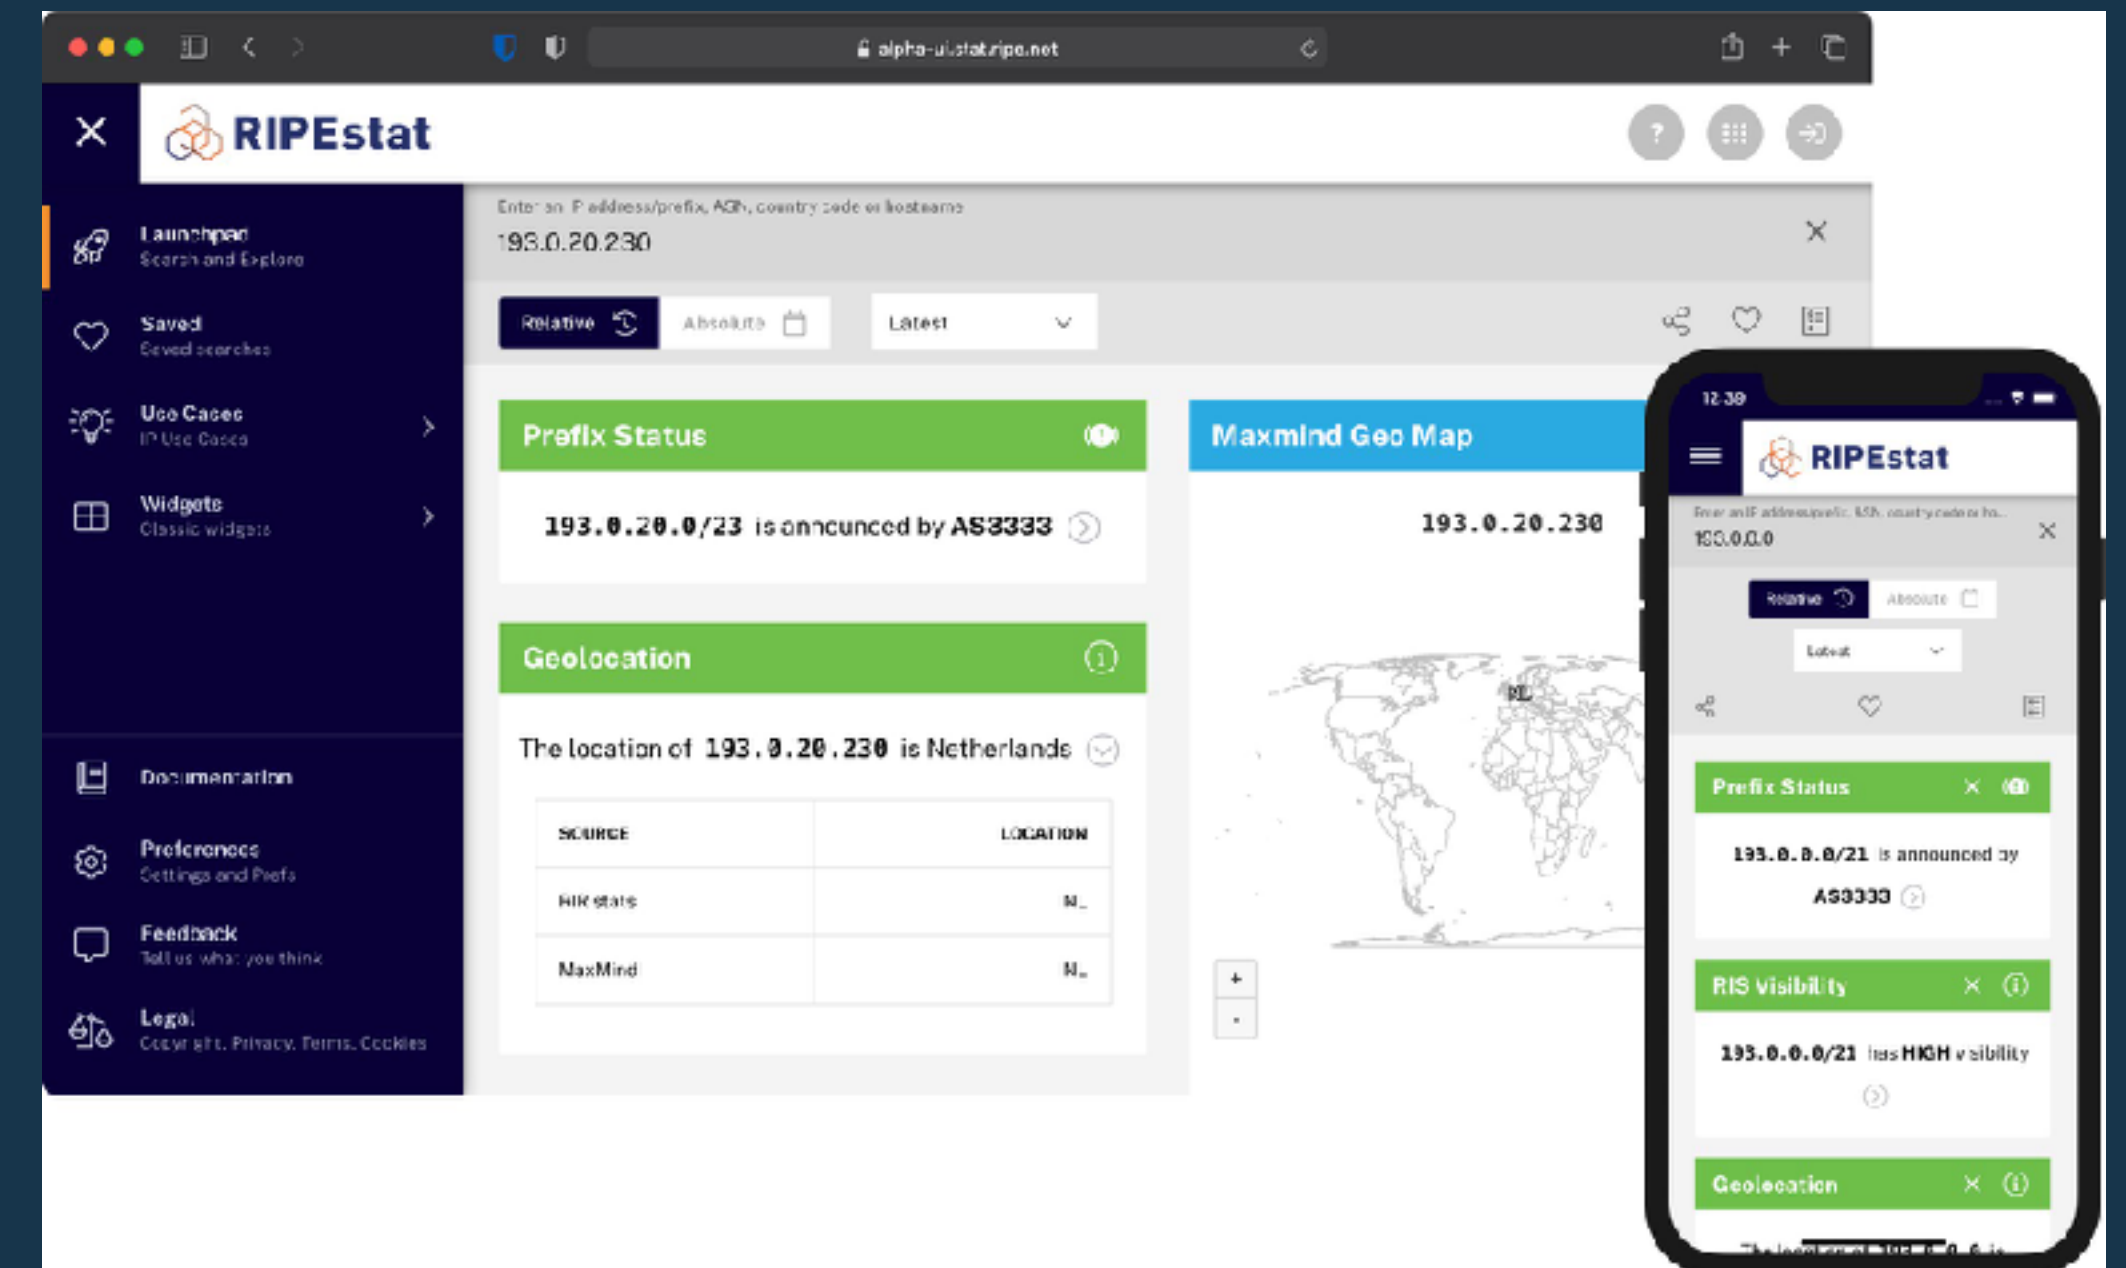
alpha-uistat.ripe.net

RIPEstat

Launchpad
Search and Explore

Saved
Saved searches

Use Cases
IP Use Cases

Widgets
Classic widgets

Documentation

Preferences
Settings and Prefs

Feedback
Tell us what you think

Legal
Copyright, Privacy, Terms, Cookies

Enter an IP address/prefix, ASN, country code or hostname
193.0.20.230

Relative
Absolute
Latest

Prefix Status

193.0.20.0/23 is announced by AS3333

Geolocation

The location of 193.0.20.230 is Netherlands

| SOURCE | LOCATION |
|---|---|
| RIR stats | NL |
| MaxMind | NL |

Maxmind Geo Map

193.0.20.230

NL

+
-

12:30

RIPEstat

Enter an IP address/prefix, ASN, country code or ho...
193.0.0.0

Relative
Absolute
Latest

Prefix Status

193.0.0.0/21 is announced by AS3333

RIS Visibility

193.0.0.0/21 has HIGH visibility

Geolocation

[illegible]